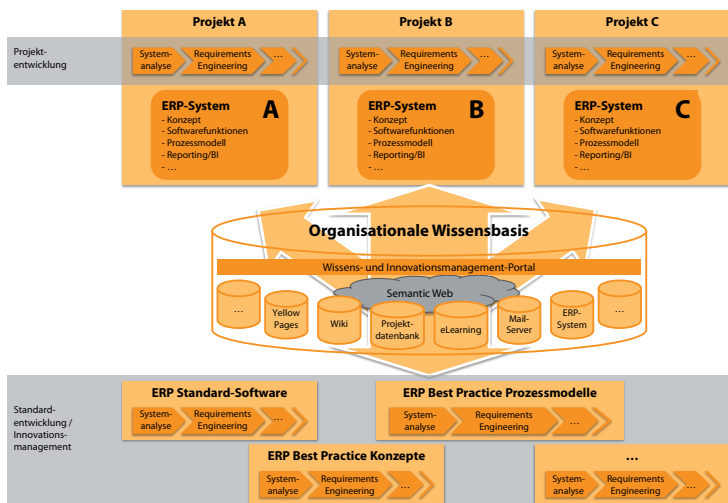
Projekt A

Projekt B

Projekt C

Projektentwicklung

Systemanalyse
Requirements Engineering
...

Systemanalyse
Requirements Engineering
...

Systemanalyse
Requirements Engineering
...

ERP-System A
- Konzept
- Softwarefunktionen
- Prozessmodell
- Reporting/BI
- ...

ERP-System B
- Konzept
- Softwarefunktionen
- Prozessmodell
- Reporting/BI
- ...

ERP-System C
- Konzept
- Softwarefunktionen
- Prozessmodell
- Reporting/BI
- ...

Organisationale Wissensbasis

Wissens- und Innovationsmanagement-Portal

Semantic Web

...

Yellow Pages

Wiki

Projektdatenbank

eLearning

Mail-Server

ERP-System

...

Standardentwicklung / Innovationsmanagement

ERP Standard-Software
Systemanalyse
Requirements Engineering
...

ERP Best Practice Prozessmodelle
Systemanalyse
Requirements Engineering
...

ERP Best Practice Konzepte
Systemanalyse
Requirements Engineering
...

...
Systemanalyse
Requirements Engineering
...